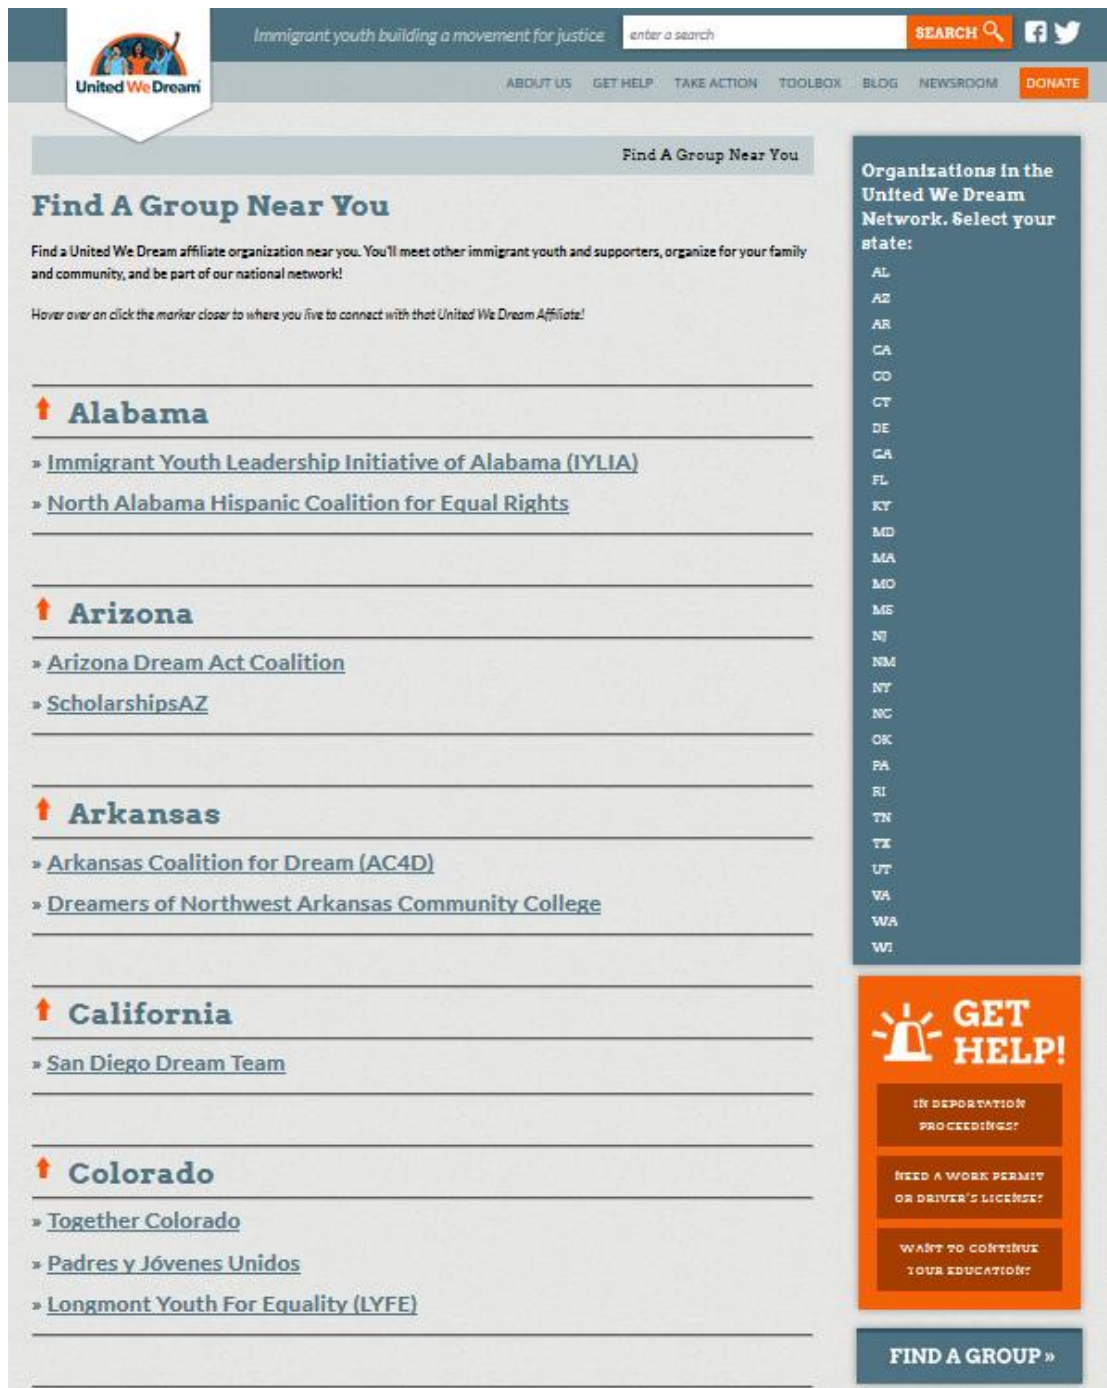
United We Dream

Immigrant youth building a movement for justice

enter a search

SEARCH

ABOUT US GET HELP TAKE ACTION TOOLBOX BLOG NEWSROOM DONATE

Find A Group Near You

Find A Group Near You

Find a United We Dream affiliate organization near you. You'll meet other immigrant youth and supporters, organize for your family and community, and be part of our national network!

Hover over on click the marker closer to where you live to connect with that United We Dream Affiliate!

Alabama

» Immigrant Youth Leadership Initiative of Alabama (IYLIA)

» North Alabama Hispanic Coalition for Equal Rights

Arizona

» Arizona Dream Act Coalition

» ScholarshipsAZ

Arkansas

» Arkansas Coalition for Dream (AC4D)

» Dreamers of Northwest Arkansas Community College

California

» San Diego Dream Team

Colorado

» Together Colorado

» Padres y Jóvenes Unidos

» Longmont Youth For Equality (LYFE)

Organizations in the United We Dream Network. Select your state:

AL
AZ
AR
CA
CO
CT
DE
GA
FL
KY
MD
MA
MO
MS
NJ
NM
NY
NC
OK
PA
RI
TN
TX
UT
VA
WA
WI

GET HELP!

IN DEPORTATION PROCEEDINGS?

NEED A WORK PERMIT OR DRIVER'S LICENSE?

WANT TO CONTINUE YOUR EDUCATION?

FIND A GROUP »